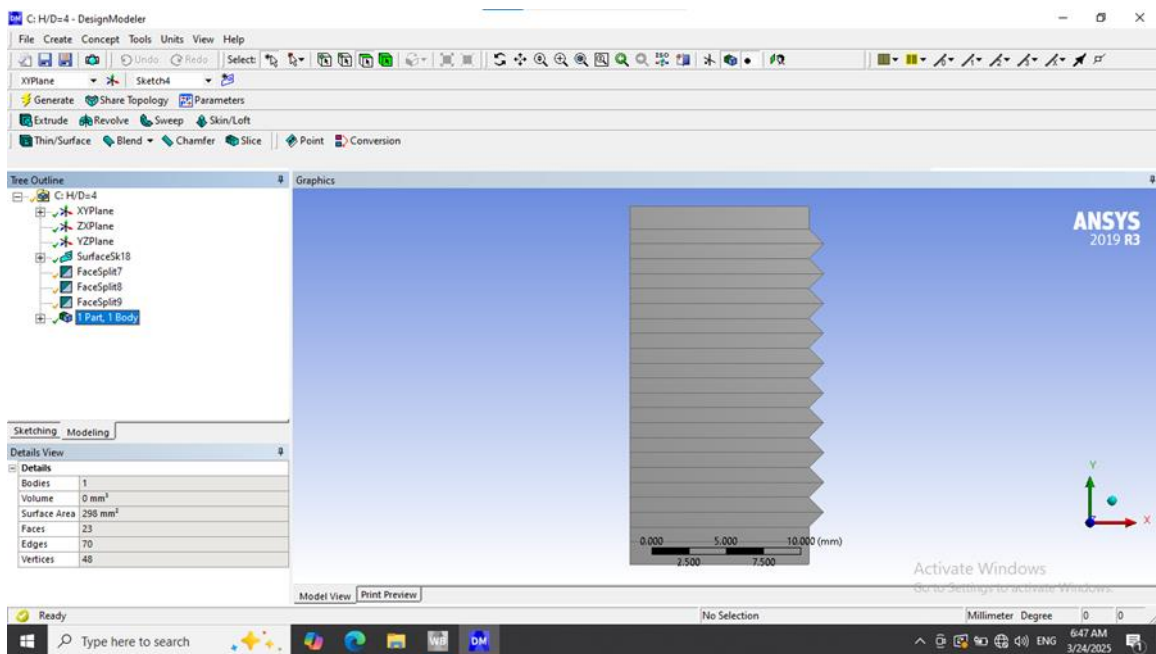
C: H/D=4 - DesignModeler

File Create Concept Tools Units View Help

Undo Redo Select:

XYPlane Sketch4

Generate Share Topology Parameters

Extrude Revolve Sweep Skin/Loft

Thin/Surface Blend Chamfer Slice Point Conversion

Tree Outline

C: H/D=4
XYPlane
ZXPlane
YZPlane
SurfaceSk18
FaceSplit7
FaceSplit8
FaceSplit9
1 Part, 1 Body

Sketching Modeling

Details View

| Details | |
|---|---|
| Bodies | 1 |
| Volume | 0 mm³ |
| Surface Area | 298 mm² |
| Faces | 23 |
| Edges | 70 |
| Vertices | 48 |

Graphics

ANSYS
2019 R3

0.000 5.000 10.000 (mm)
2.500 7.500

Y
X

Activate Windows
Go to Settings to activate Windows.

Model View Print Preview

Ready No Selection Millimeter Degree 0 0

Type here to search

ENG 6:47 AM 3/24/2025